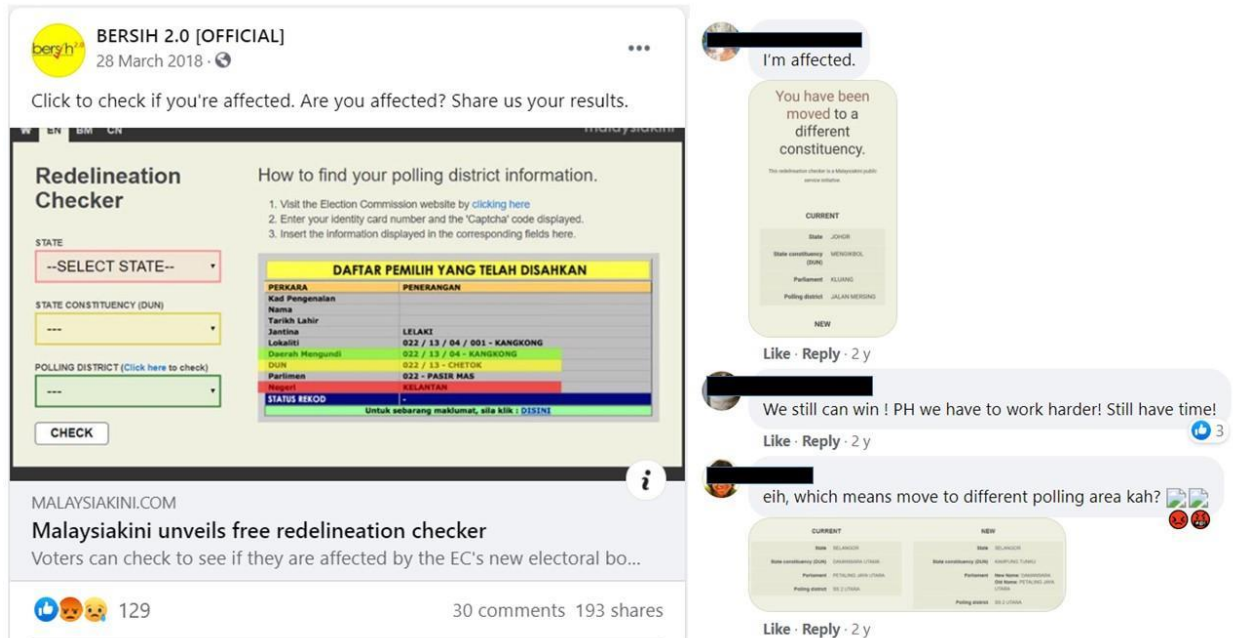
bersih 2.0

BERSIH 2.0 [OFFICIAL]
28 March 2018 ·

Click to check if you're affected. Are you affected? Share us your results.

EN BM CN

malaysiakini

Redelineation Checker

STATE
--SELECT STATE--

STATE CONSTITUENCY (DUN)
---

POLLING DISTRICT (Click here to check)
---

CHECK

How to find your polling district information.

1. Visit the Election Commission website by clicking here
2. Enter your identity card number and the 'Captcha' code displayed.
3. Insert the information displayed in the corresponding fields here.

| DAFTAR PEMILIH YANG TELAH DISAHKAN | |
|---|---|
| PERKARA | PENERANGAN |
| Kad Pengenalan | |
| Nama | |
| Tarikh Lahir | |
| Jantina | LELAKI |
| Lokaliti | 022 / 13 / 04 / 001 - KANGKONG |
| Daerah Mengundi | 022 / 13 / 04 - KANGKONG |
| DUN | 022 / 13 - CHETOK |
| Parlimen | 022 - PASIR MAS |
| Negeri | KELANTAN |
| STATUS REKOD | - |
| Untuk sebarang maklumat, sila klik : DISINI | |

i

MALAYSIAKINI.COM
Malaysiakini unveils free redelineation checker
Voters can check to see if they are affected by the EC's new electoral bo...

129
30 comments 193 shares

I'm affected.

You have been moved to a different constituency.

This redelineation checker is a Malaysiakini public service initiative.

CURRENT
State JOHOR
State constituency (DUN) MENGKIBOL
Parliament KLUANG
Polling district JALAN MERSING

NEW

Like · Reply · 2 y

We still can win ! PH we have to work harder! Still have time!
3

Like · Reply · 2 y

eih, which means move to different polling area kah?

CURRENT
State SELANGOR
State constituency (DUN) DAMANSARA UTAMA
Parliament PETALING JAYA UTARA
Polling district SS 2 UTARA

NEW
State SELANGOR
State constituency (DUN) KAMPUNG TUNKU
Parliament New Name: DAMANSARA Old Name: PETALING JAYA UTARA
Polling district SS 2 UTARA

Like · Reply · 2 y